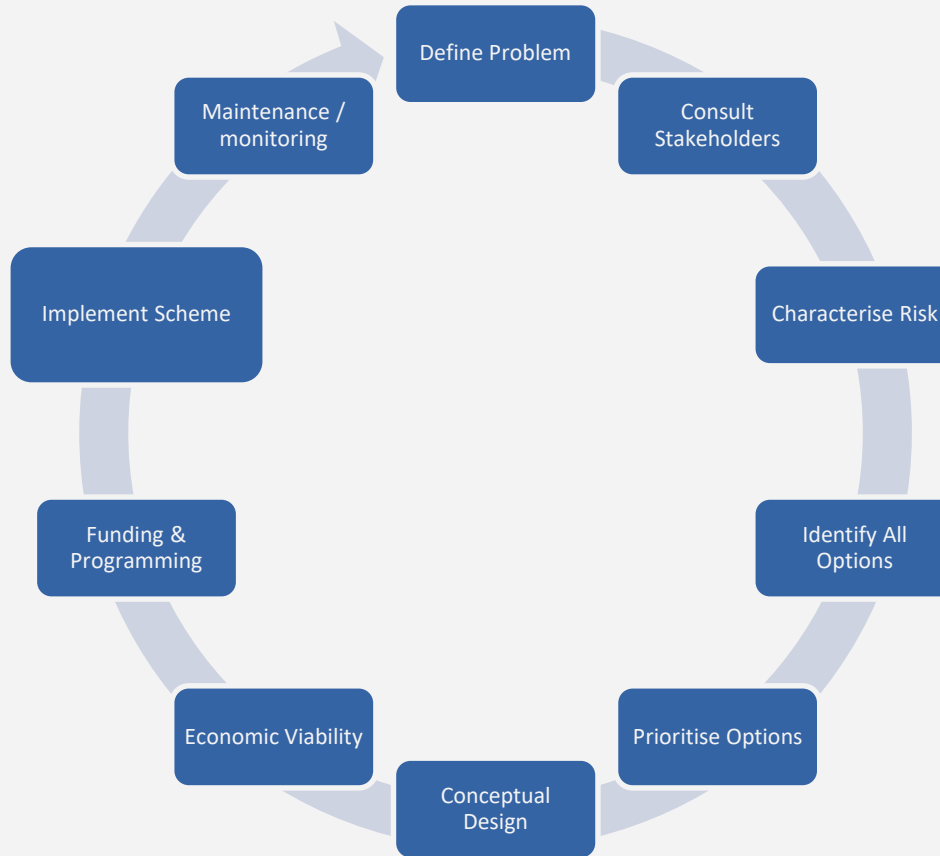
Define Problem

Consult Stakeholders

Characterise Risk

Identify All Options

Prioritise Options

Conceptual Design

Economic Viability

Funding & Programming

Implement Scheme

Maintenance / monitoring